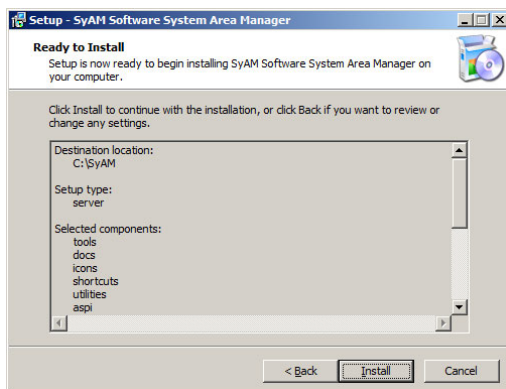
Setup - SyAM Software System Area Manager

Ready to Install
Setup is now ready to begin installing SyAM Software System Area Manager on your computer.

Click Install to continue with the installation, or click Back if you want to review or change any settings.

Destination location:
C:\SyAM

Setup type:
server

Selected components:
tools
docs
icons
shortcuts
utilities
aspi

< Back
Install
Cancel